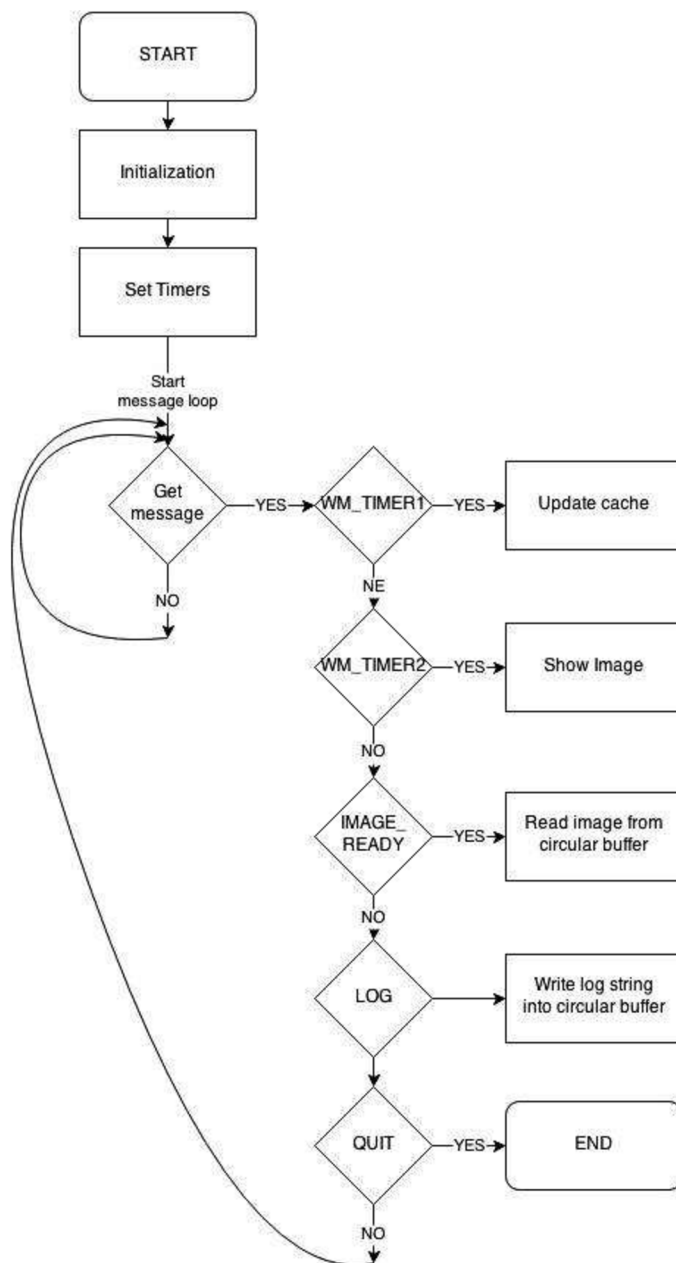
START

Initialization

Set Timers

Start message loop

Get message

YES

WM_TIMER1

YES

Update cache

NO

NE

WM_TIMER2

YES

Show Image

NO

IMAGE_ READY

YES

Read image from circular buffer

NO

LOG

Write log string into circular buffer

QUIT

YES

END

NO